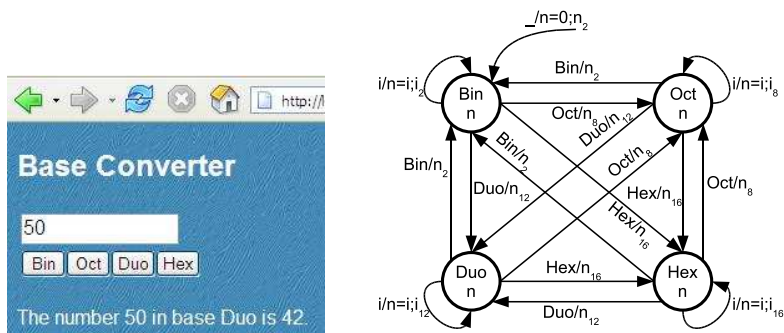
http://l

Base Converter

50

Bin Oct Duo Hex

The number 50 in base Duo is 42.

_/n=0;$n_2$

i/n=i;$i_2$

Bin
n

Bin/$n_2$

Oct
n

i/n=i;$i_8$

Oct/$n_8$

Duo/$n_{12}$

Bin/$n_2$

Bin/$n_2$

Oct/$n_8$

Duo/$n_{12}$

Hex/$n_{16}$

Oct/$n_8$

Hex/$n_{16}$

i/n=i;$i_{12}$

Duo
n

Hex/$n_{16}$

Hex
n

i/n=i;$i_{16}$

Duo/$n_{12}$